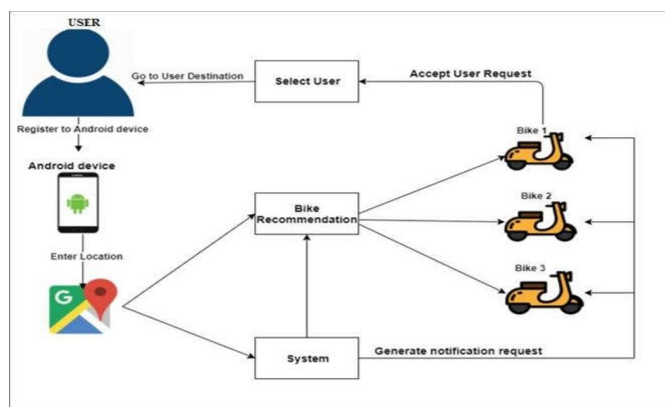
USER

Go to User Destination

Select User

Accept User Request

Register to Android device

Bike 1

Android device

Bike 2

Bike Recommendation

Enter Location

Bike 3

System

Generate notification request